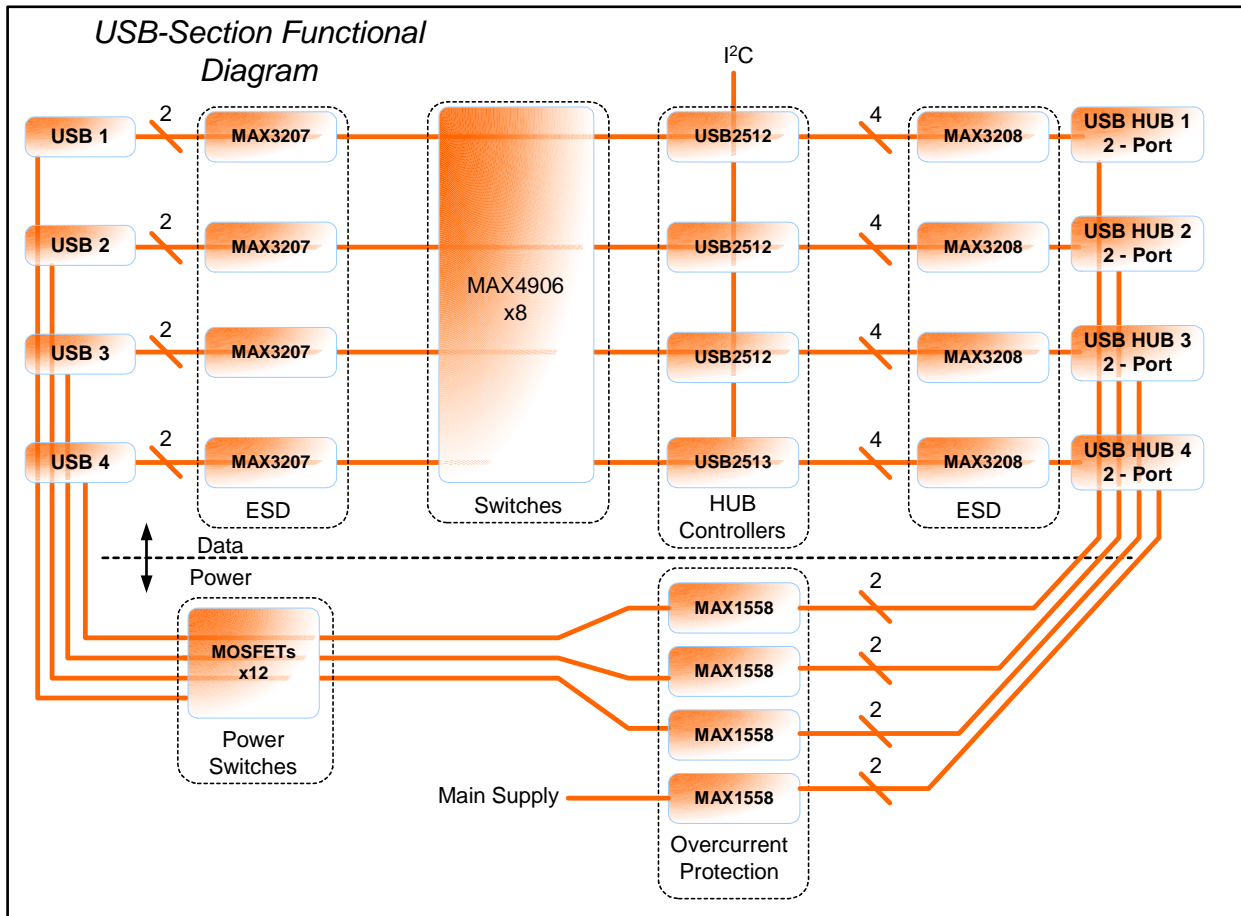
USB-Section Functional Diagram

$I^2C$

USB 1
2
MAX3207
USB2512
4
MAX3208
USB HUB 1 2 - Port

USB 2
2
MAX3207
USB2512
4
MAX3208
USB HUB 2 2 - Port

MAX4906 x8

USB 3
2
MAX3207
USB2512
4
MAX3208
USB HUB 3 2 - Port

USB 4
2
MAX3207
USB2513
4
MAX3208
USB HUB 4 2 - Port

ESD
Switches
HUB Controllers
ESD

Data
Power

MAX1558
2
MOSFETs x12
MAX1558
2
MAX1558
2
Power Switches
Main Supply
MAX1558
2
Overcurrent Protection